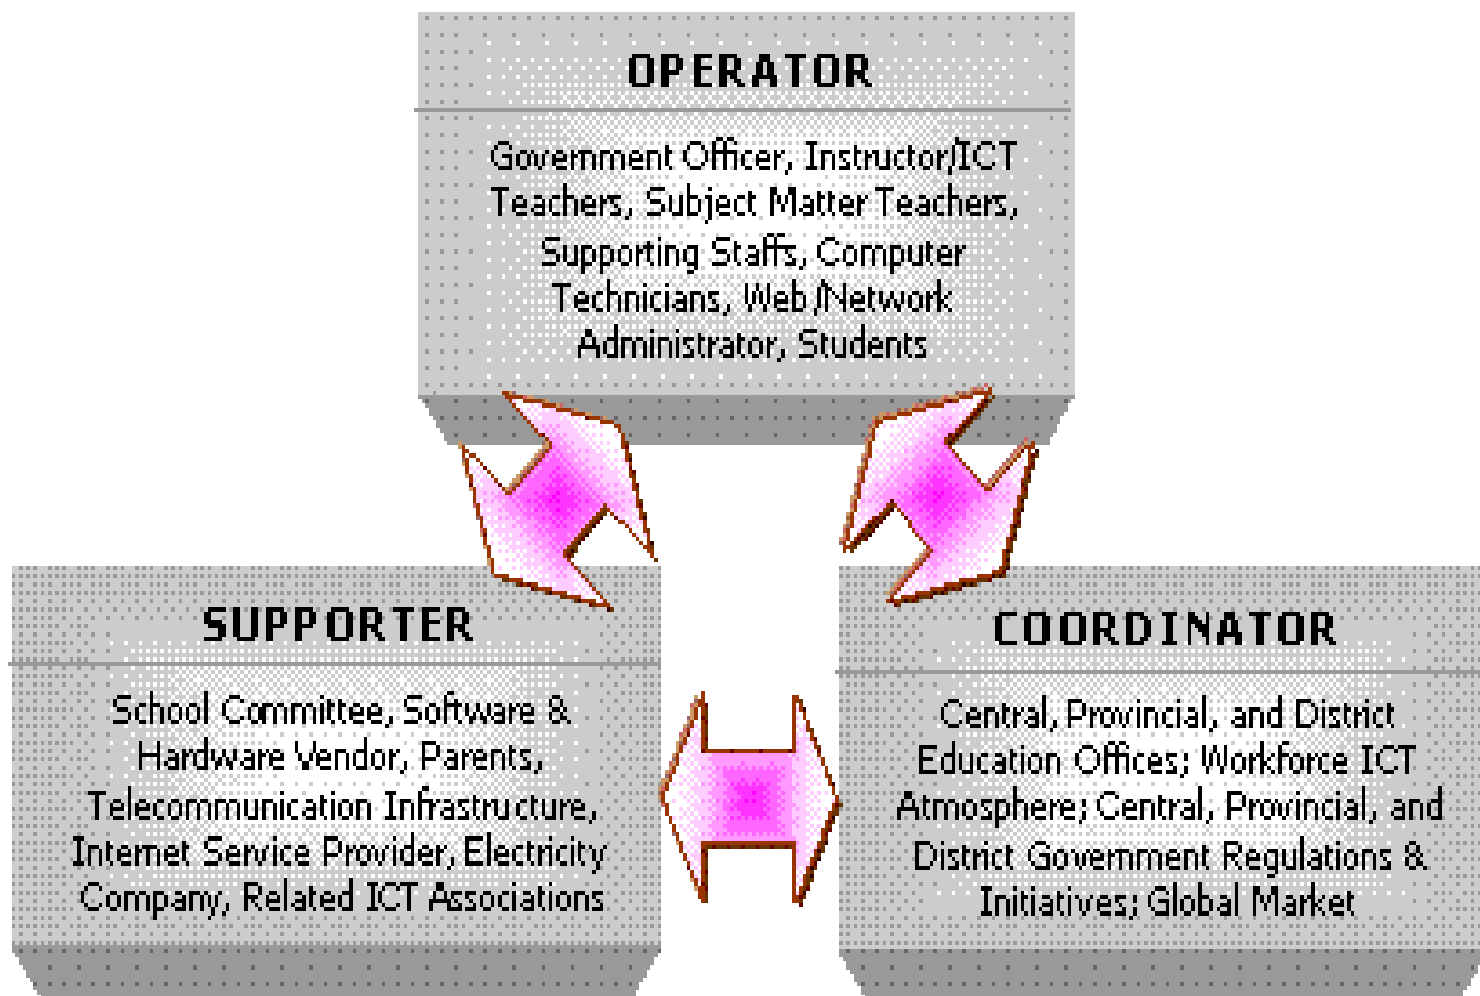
OPERATOR

Government Officer, Instructor/ICT Teachers, Subject Matter Teachers, Supporting Staffs, Computer Technicians, Web/Network Administrator, Students

SUPPORTER

School Committee, Software & Hardware Vendor, Parents, Telecommunication Infrastructure, Internet Service Provider, Electricity Company, Related ICT Associations

COORDINATOR

Central, Provincial, and District Education Offices; Workforce ICT Atmosphere; Central, Provincial, and District Government Regulations & Initiatives; Global Market